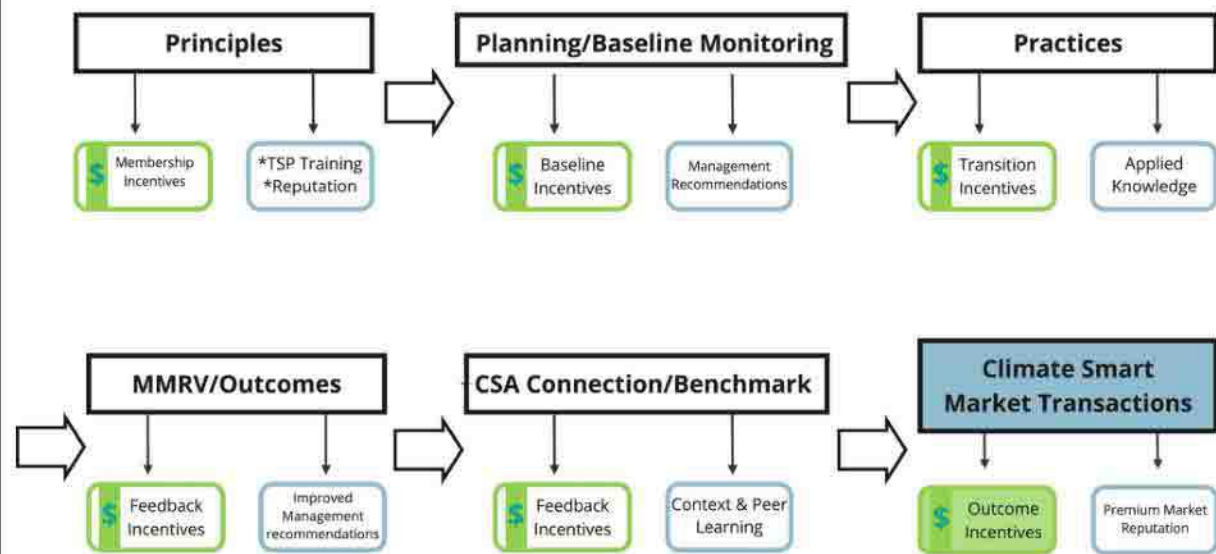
Principles

$ Membership Incentives

*TSP Training
*Reputation

Planning/Baseline Monitoring

$ Baseline Incentives

Management Recommendations

Practices

$ Transition Incentives

Applied Knowledge

MMRV/Outcomes

$ Feedback Incentives

Improved Management recommendations

CSA Connection/Benchmark

$ Feedback Incentives

Context & Peer Learning

Climate Smart Market Transactions

$ Outcome Incentives

Premium Market Reputation